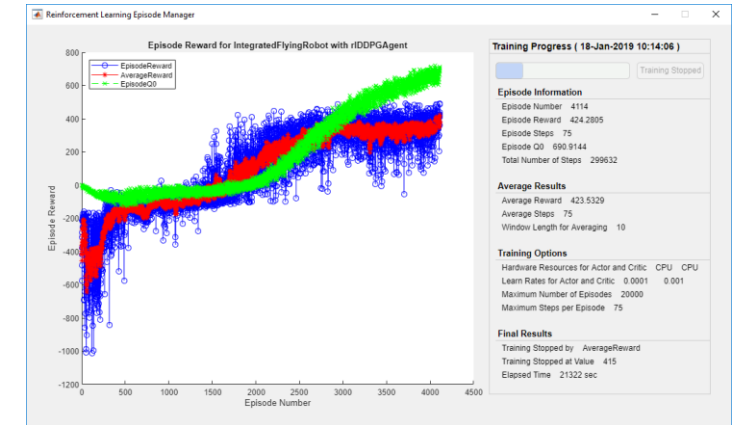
Reinforcement Learning Episode Manager

Episode Reward for IntegratedFlyingRobot with rlDDPGAgent

EpisodeReward
AverageReward
EpisodeQ0

800
600
400
200
0
-200
-400
-600
-800
-1000
-1200

Episode Reward

0 500 1000 1500 2000 2500 3000 3500 4000 4500

Episode Number

Training Progress ( 18-Jan-2019 10:14:06 )

Training Stopped

Episode Information

Episode Number 4114
Episode Reward 424.2805
Episode Steps 75
Episode Q0 690.9144
Total Number of Steps 299632

Average Results

Average Reward 423.5329
Average Steps 75
Window Length for Averaging 10

Training Options

Hardware Resources for Actor and Critic CPU CPU
Learn Rates for Actor and Critic 0.0001 0.001
Maximum Number of Episodes 20000
Maximum Steps per Episode 75

Final Results

Training Stopped by AverageReward
Training Stopped at Value 415
Elapsed Time 21322 sec